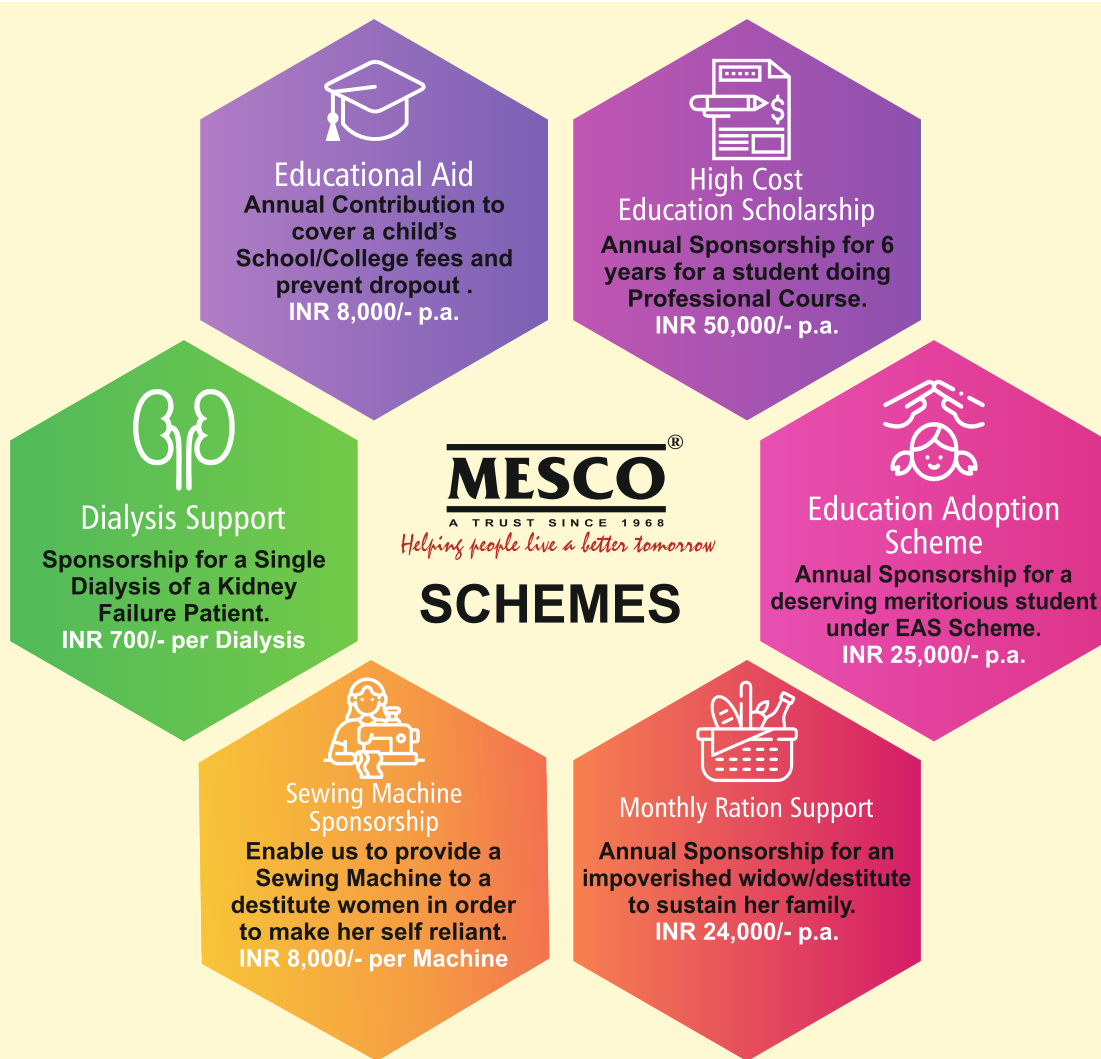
Educational Aid
Annual Contribution to cover a child's School/College fees and prevent dropout .
INR 8,000/- p.a.

High Cost Education Scholarship
Annual Sponsorship for 6 years for a student doing Professional Course.
INR 50,000/- p.a.

Dialysis Support
Sponsorship for a Single Dialysis of a Kidney Failure Patient.
INR 700/- per Dialysis

MESCO®
A TRUST SINCE 1968
Helping people live a better tomorrow
SCHEMES

Education Adoption Scheme
Annual Sponsorship for a deserving meritorious student under EAS Scheme.
INR 25,000/- p.a.

Sewing Machine Sponsorship
Enable us to provide a Sewing Machine to a destitute women in order to make her self reliant.
INR 8,000/- per Machine

Monthly Ration Support
Annual Sponsorship for an impoverished widow/destitute to sustain her family.
INR 24,000/- p.a.